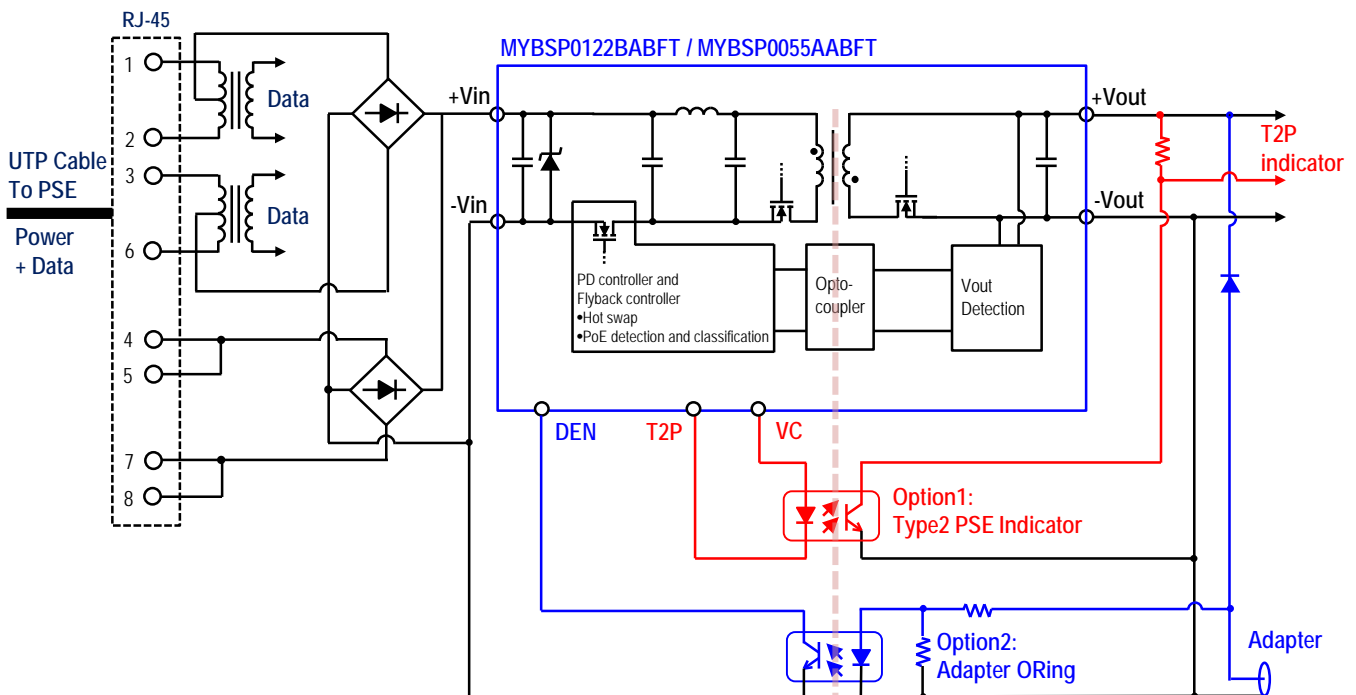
RJ-45

1

2

3

6

4

5

7

8

UTP Cable To PSE

Power + Data

Data

Data

+Vin

-Vin

MYBSP0122BABFT / MYBSP0055AABFT

PD controller and Flyback controller
•Hot swap
•PoE detection and classification

Opto-coupler

Vout Detection

+Vout

-Vout

T2P indicator

DEN

T2P

VC

Option1: Type2 PSE Indicator

Option2: Adapter ORing

Adapter